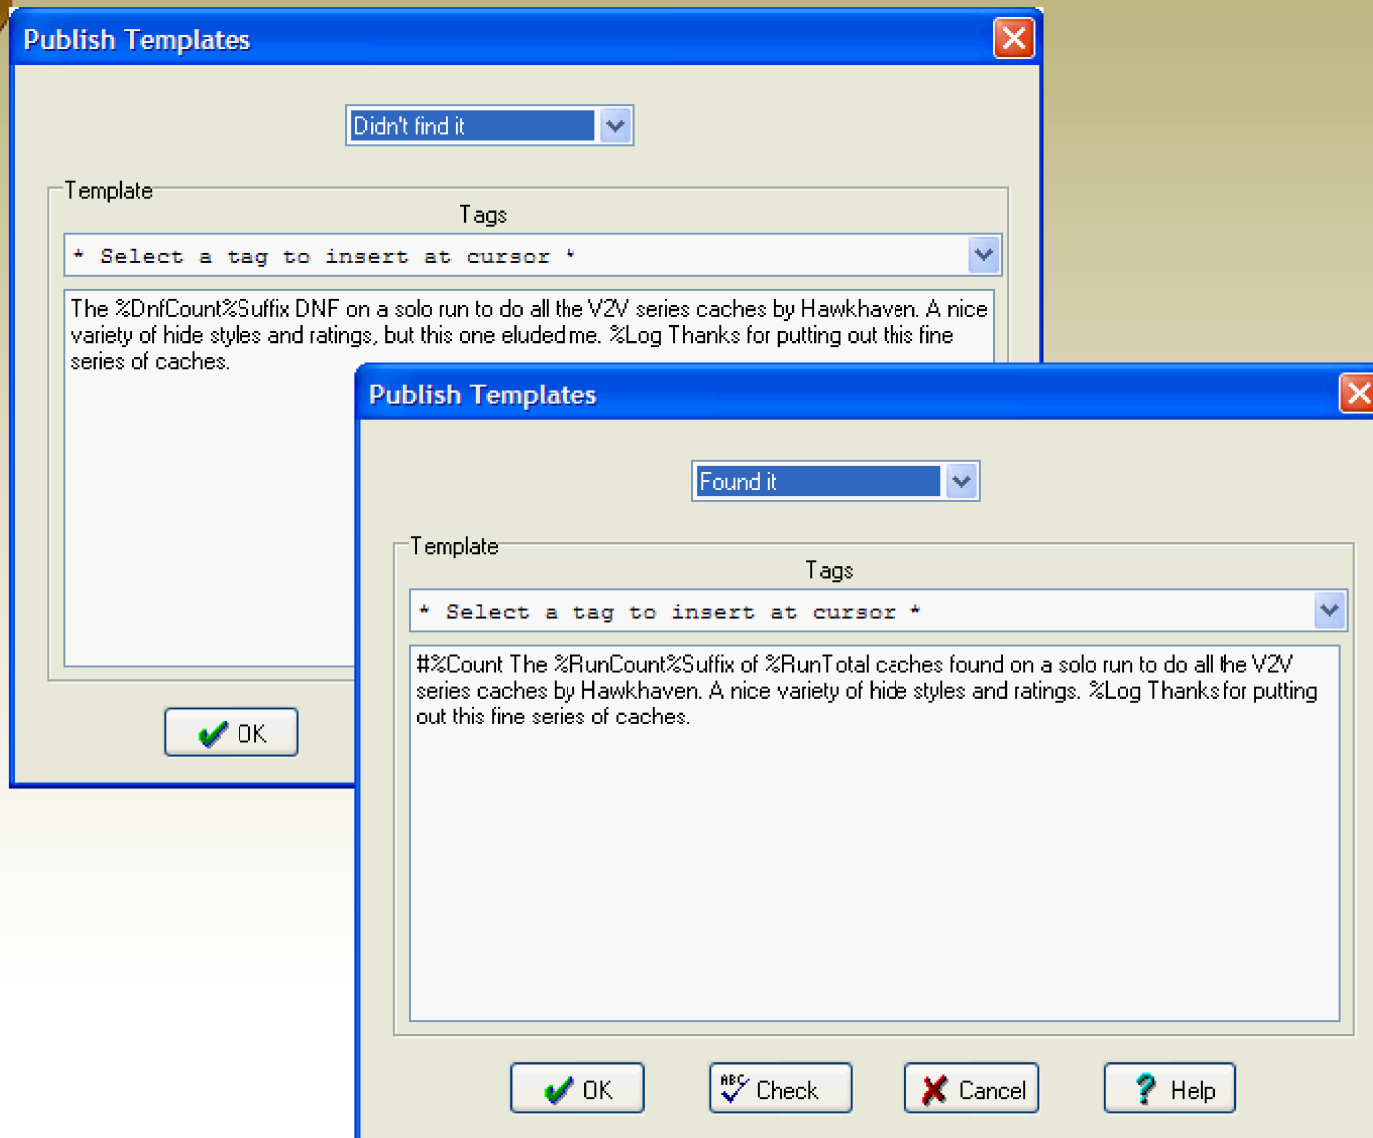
Publish Templates

Didn't find it

Template

Tags

* Select a tag to insert at cursor *

The %DnfCount%Suffix DNF on a solo run to do all the V2V series caches by Hawkhaven. A nice variety of hide styles and ratings, but this one eluded me. %Log Thanks for putting out this fine series of caches.

OK

Publish Templates

Found it

Template

Tags

* Select a tag to insert at cursor *

#%Count The %RunCount%Suffix of %RunTotal caches found on a solo run to do all the V2V series caches by Hawkhaven. A nice variety of hide styles and ratings. %Log Thanks for putting out this fine series of caches.

OK

Check

Cancel

Help